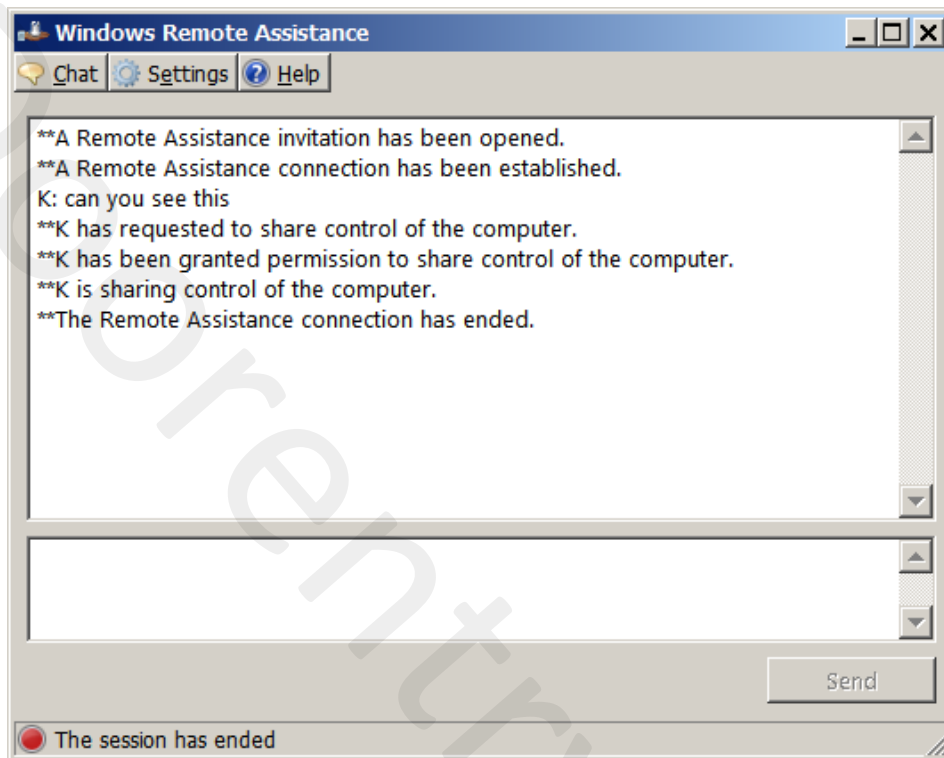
Windows Remote Assistance

Chat Settings Help

**A Remote Assistance invitation has been opened.
**A Remote Assistance connection has been established.
K: can you see this
**K has requested to share control of the computer.
**K has been granted permission to share control of the computer.
**K is sharing control of the computer.
**The Remote Assistance connection has ended.

Send

The session has ended